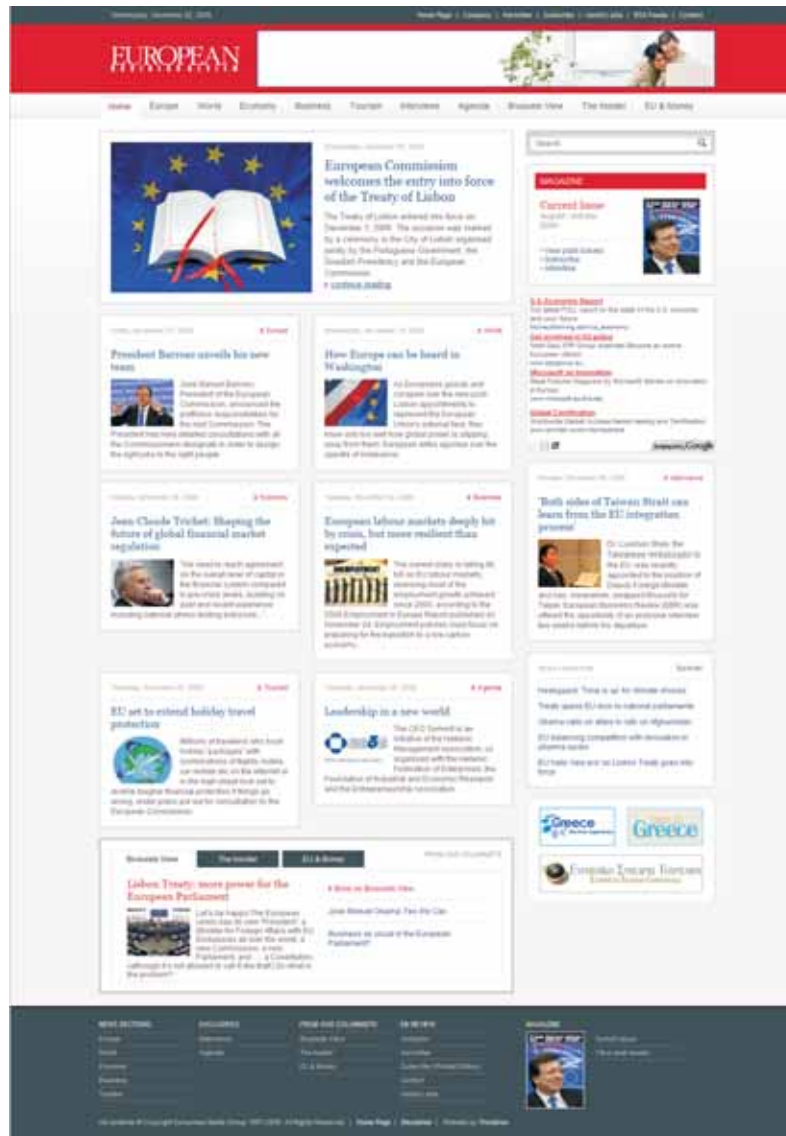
Wednesday, December 02, 2009

Home Page | Company | Advertise | Subscribe | Useful Links | RSS Feeds | Contact

EUROPEAN

Home | Europe | World | Economy | Business | Tourism | Interviews | Agenda | Brussels View | The Insider | EU & Money

European Commission welcomes the entry into force of the Treaty of Lisbon

The Treaty of Lisbon entered into force on December 1, 2009. The occasion was marked by a ceremony in the City of Lisbon organised jointly by the Portuguese Government, the Swedish Presidency and the European Commission.

» continue reading

Search

MAGAZINE

Current Issue

View past issues
Subscribe
Advertise

President Barroso unveils his new team

José Manuel Barroso, President of the European Commission, announced the portfolio responsibilities for the next Commission. The President has held detailed consultations with all the Commissioners-designate in order to assign the right jobs to the right people.

How Europe can be heard in Washington

As Europeans applaud and compare over the new post-Lisbon appointments to represent the European Union's external face, few know who has real clout in Washington.

Jean-Claude Trichet: Shaping the future of global financial market regulation

European labour markets deeply hit by crisis, but more resilient than expected

'Both sides of Taiwan Strait can learn from the EU integration process'

EU set to extend holiday travel protection

Leadership in a new world

The CEO Summit is an initiative of the Hellenic Management Association, co-organised with the Hellenic Federation of Enterprises, the Foundation of Industrial and Economic Research and the Entrepreneurship Association

Brussels View | The Insider | EU & Money

Lisbon Treaty: more power for the European Parliament

Greece

Greece

NEWS SECTIONS | EXCLUSIVES | FROM OUR COLUMNISTS | ON REVIEW | MAGAZINE

Europe
World
Economy
Business
Tourism

Interviews
Agenda

Brussels View
The Insider
EU & Money

Company
Advertise
Subscribe
Contact
Useful Links

Current Issue
View past issues

Home Page | Disclaimer